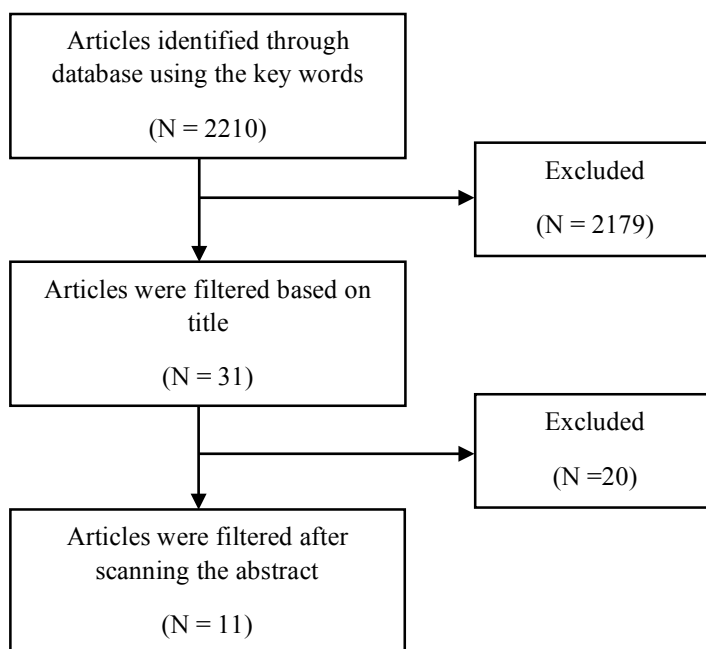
Articles identified through database using the key words

(N = 2210)

Excluded

(N = 2179)

Articles were filtered based on title

(N = 31)

Excluded

(N =20)

Articles were filtered after scanning the abstract

(N = 11)